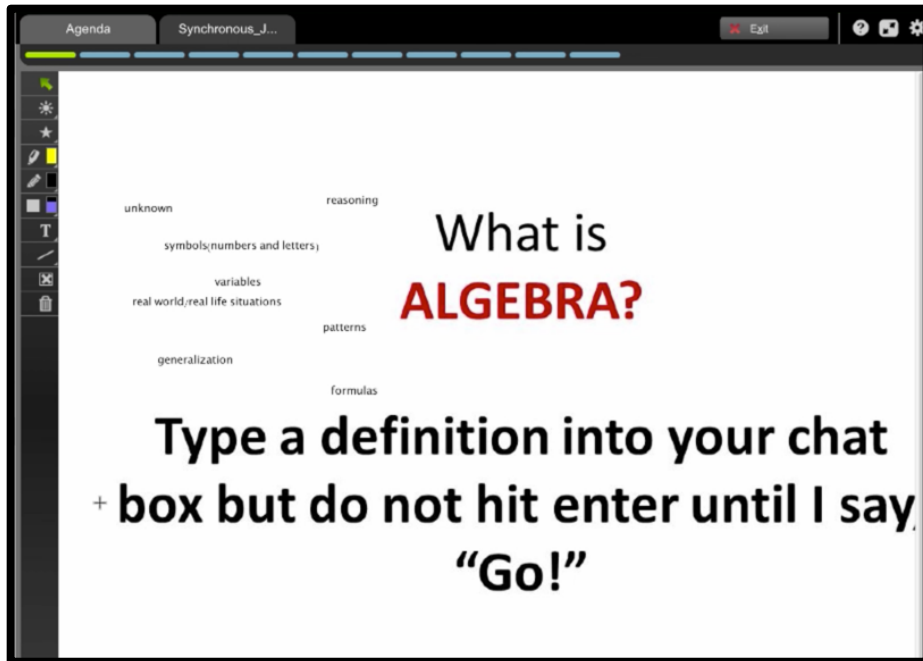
Agenda
Synchronous_J...
Exit

reasoning
unknown
symbols(numbers and letters)
variables
real world/real life situations
patterns
generalization
formulas

What is
ALGEBRA?

Type a definition into your chat box but do not hit enter until I say, “Go!”